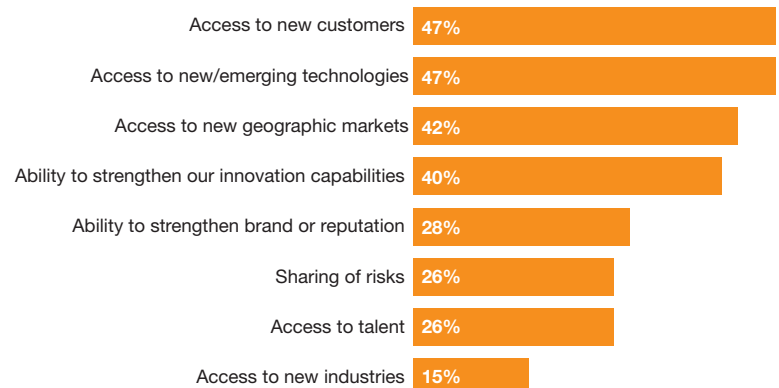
Access to new customers 47%

Access to new/emerging technologies 47%

Access to new geographic markets 42%

Ability to strengthen our innovation capabilities 40%

Ability to strengthen brand or reputation 28%

Sharing of risks 26%

Access to talent 26%

Access to new industries 15%